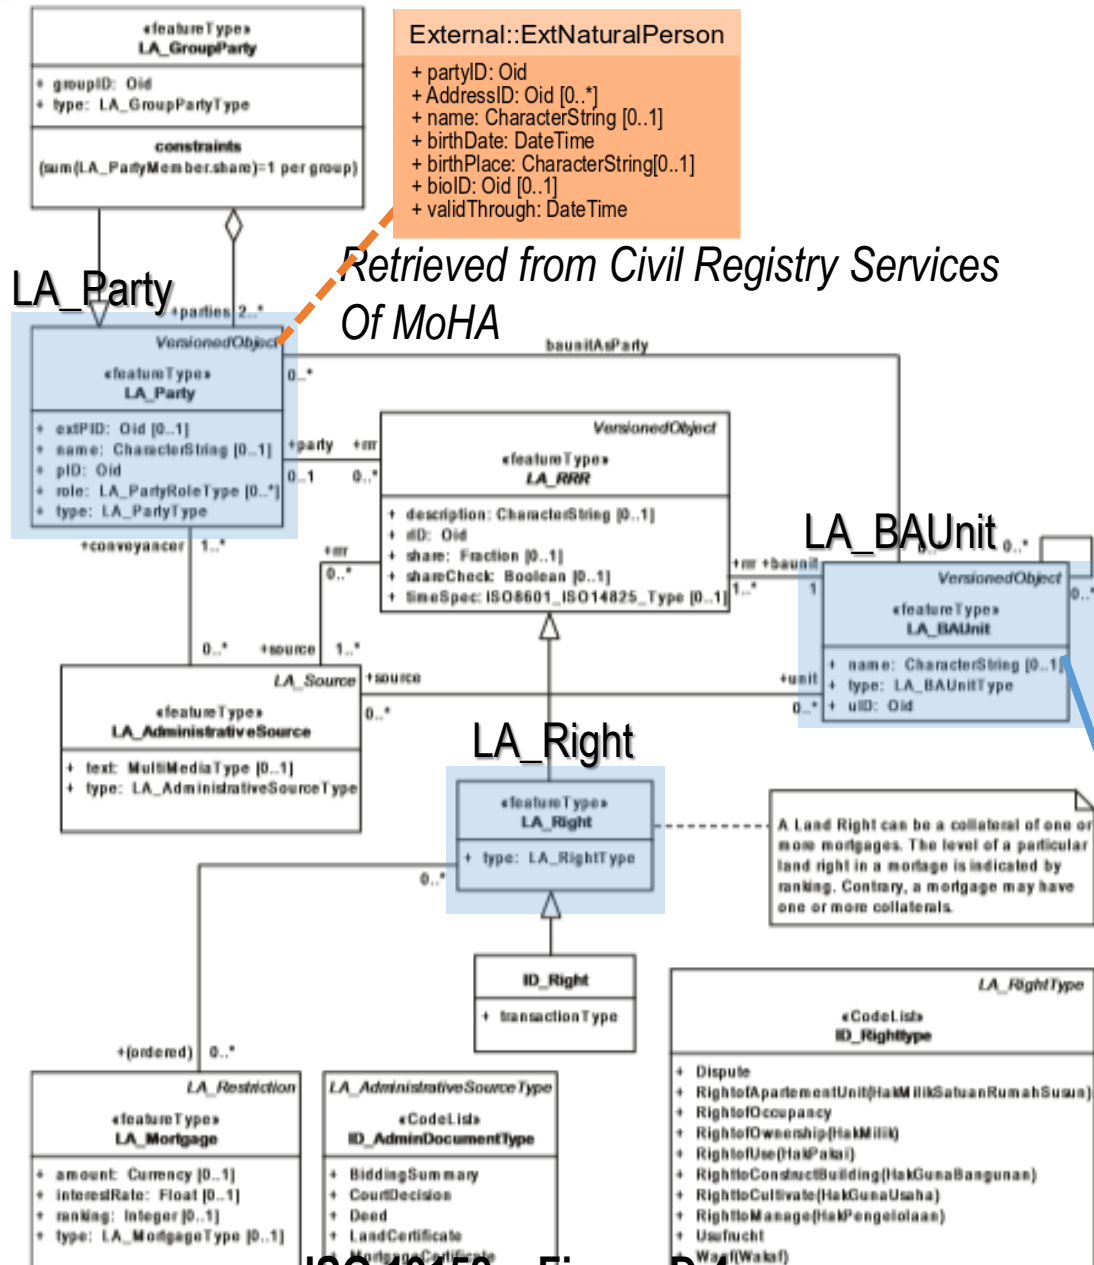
«featureType»
LA_GroupParty

+ groupID: Oid
+ type: LA_GroupPartyType

constraints
{sum(LA_PartyMember.share)=1 per group}

External::ExtNaturalPerson
+ partyID: Oid
+ AddressID: Oid [0..*]
+ name: CharacterString [0..1]
+ birthDate: DateTime
+ birthPlace: CharacterString[0..1]
+ bioID: Oid [0..1]
+ validThrough: DateTime

Retrieved from Civil Registry Services Of MoHA

LA_Party

+parties 2..*

VersionedObject
«featureType»
LA_Party

+ extPID: Oid [0..1]
+ name: CharacterString [0..1]
+ pID: Oid
+ role: LA_PartyRoleType [0..*]
+ type: LA_PartyType

baunitAsParty
0..*
+party +rrr
0..1 0..*

VersionedObject
«featureType»
LA_RRR

+ description: CharacterString [0..1]
+ rID: Oid
+ share: Fraction [0..1]
+ shareCheck: Boolean [0..1]
+ timeSpec: ISO8601_ISO14825_Type [0..1]

+rrr +baunit
1..* 1

LA_BAUnit
0..*
0..*

VersionedObject
«featureType»
LA_BAUnit

+ name: CharacterString [0..1]
+ type: LA_BAUnitType
+ uID: Oid

+conveyancer 1..*
+rrr
0..*
0..* +source 1..*

LA_Source
«featureType»
LA_AdministrativeSource

+ text: MultiMediaType [0..1]
+ type: LA_AdministrativeSourceType

+source
0..*
+unit
0..*

LA_Right

«featureType»
LA_Right

+ type: LA_RightType

0..*

A Land Right can be a collateral of one or more mortgages. The level of a particular land right in a mortage is indicated by ranking. Contrary, a mortgage may have one or more collaterals.

ID_Right

+ transactionType

LA_RightType
«CodeList»
ID_Righttype

+ Dispute
+ RightofApartementUnit(HakMilikSatuanRumahSusun)
+ RightofOccupancy
+ RightofOwnership(HakMilik)
+ RightofUse(HakPakai)
+ RighttoConstructBuilding(HakGunaBangunan)
+ RighttoCultivate(HakGunaUsaha)
+ RighttoManage(HakPengelolaan)
+ Usufrucht
+ Waqf(Wakaf)

+(ordered) 0..*

LA_Restriction
«featureType»
LA_Mortgage

+ amount: Currency [0..1]
+ interestRate: Float [0..1]
+ ranking: Integer [0..1]
+ type: LA_MortgageType [0..1]

LA_AdministrativeSourceType
«CodeList»
ID_AdminDocumentType

+ BiddingSummary
+ CourtDecision
+ Deed
+ LandCertificate
+ MortgageCertificate

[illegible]